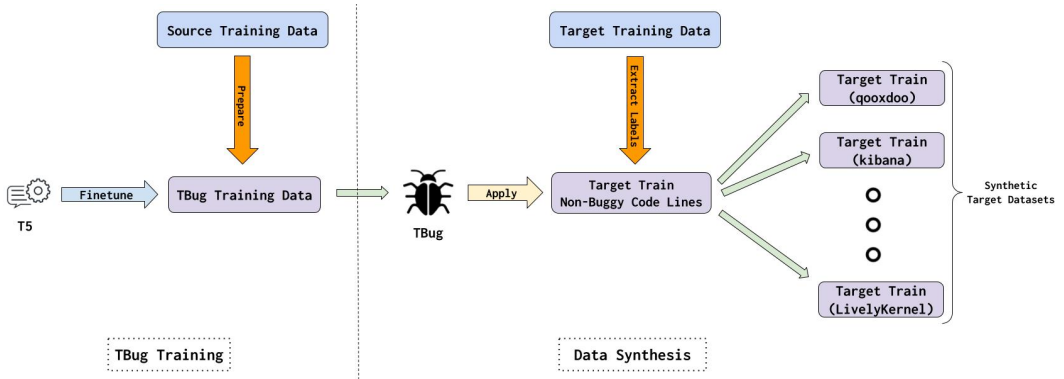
Source Training Data

Prepare

T5

Finetune

TBug Training Data

TBug Training

Target Training Data

Extract Labels

TBug

Apply

Target Train
Non-Buggy Code Lines

Target Train
(qooxdoo)

Target Train
(kibana)

Target Train
(LivelyKernel)

Synthetic
Target Datasets

Data Synthesis